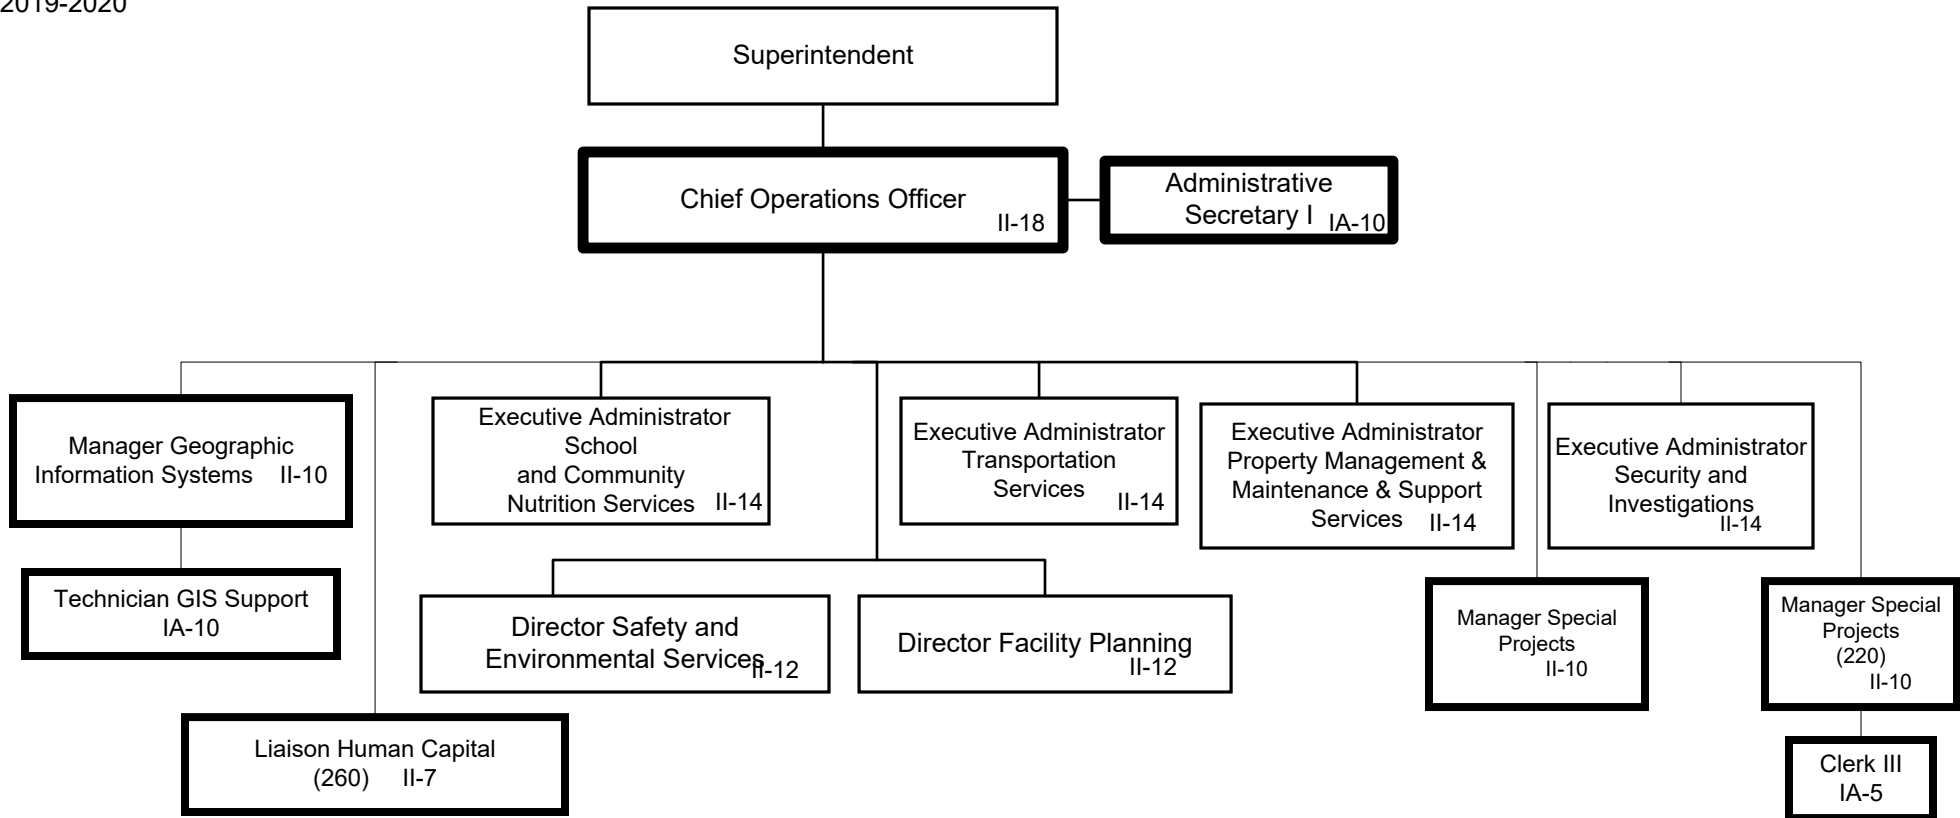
2019-2020

Superintendent

Chief Operations Officer II-18

Administrative Secretary I IA-10

Manager Geographic Information Systems II-10

Technician GIS Support IA-10

Liaison Human Capital (260) II-7

Executive Administrator School and Community Nutrition Services II-14

Executive Administrator Transportation Services II-14

Executive Administrator Property Management & Maintenance & Support Services II-14

Executive Administrator Security and Investigations II-14

Director Safety and Environmental Services II-12

Director Facility Planning II-12

Manager Special Projects II-10

Manager Special Projects (220) II-10

Clerk III IA-5